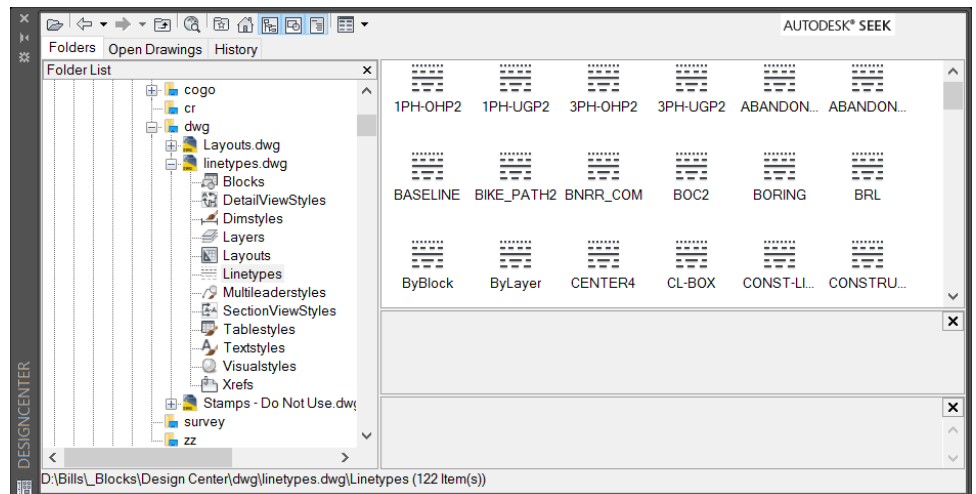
AUTODESK® SEEK

Folders Open Drawings History

Folder List

cogo
cr
dwg
Layouts.dwg
linetypes.dwg
Blocks
DetailViewStyles
Dimstyles
Layers
Layouts
Linetypes
Multileaderstyles
SectionViewStyles
Tablestyles
Textstyles
Visualstyles
Xrefs
Stamps - Do Not Use.dwg
survey
zz

1PH-OHP2
1PH-UGP2
3PH-OHP2
3PH-UGP2
ABANDON...
ABANDON...
BASELINE
BIKE_PATH2
BNRR_COM
BOC2
BORING
BRL
ByBlock
ByLayer
CENTER4
CL-BOX
CONST-LI...
CONSTRU...

DESIGNCENTER

D:\Bills\_Blocks\Design Center\dwg\linetypes.dwg\Linetypes (122 Item(s))